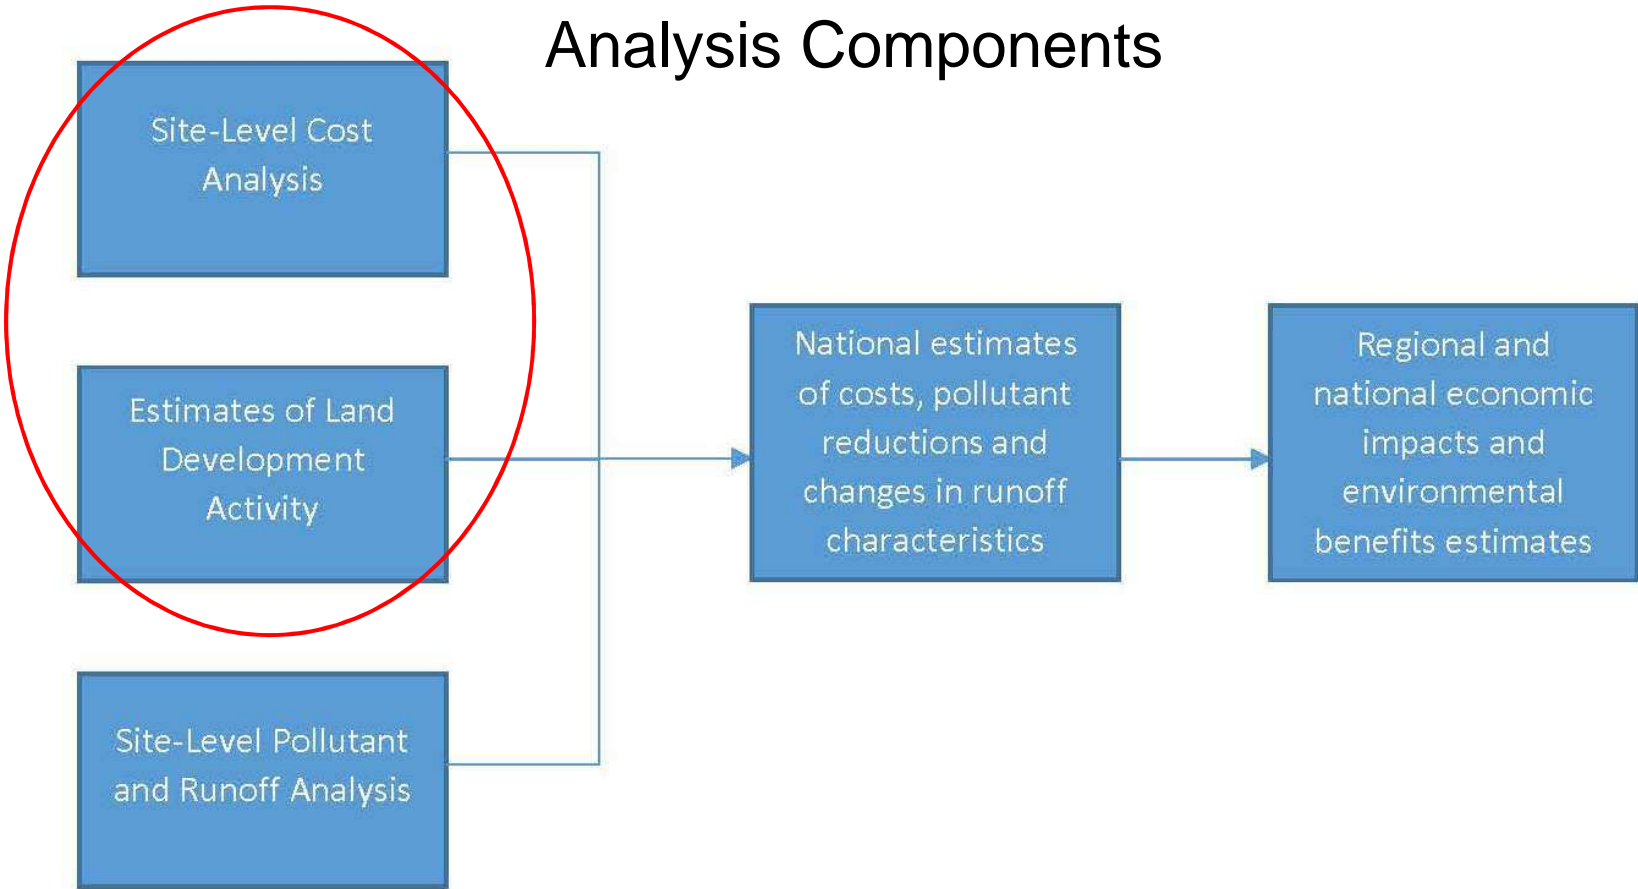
Analysis Components

Site-Level Cost Analysis

Estimates of Land Development Activity

Site-Level Pollutant and Runoff Analysis

National estimates of costs, pollutant reductions and changes in runoff characteristics

Regional and national economic impacts and environmental benefits estimates